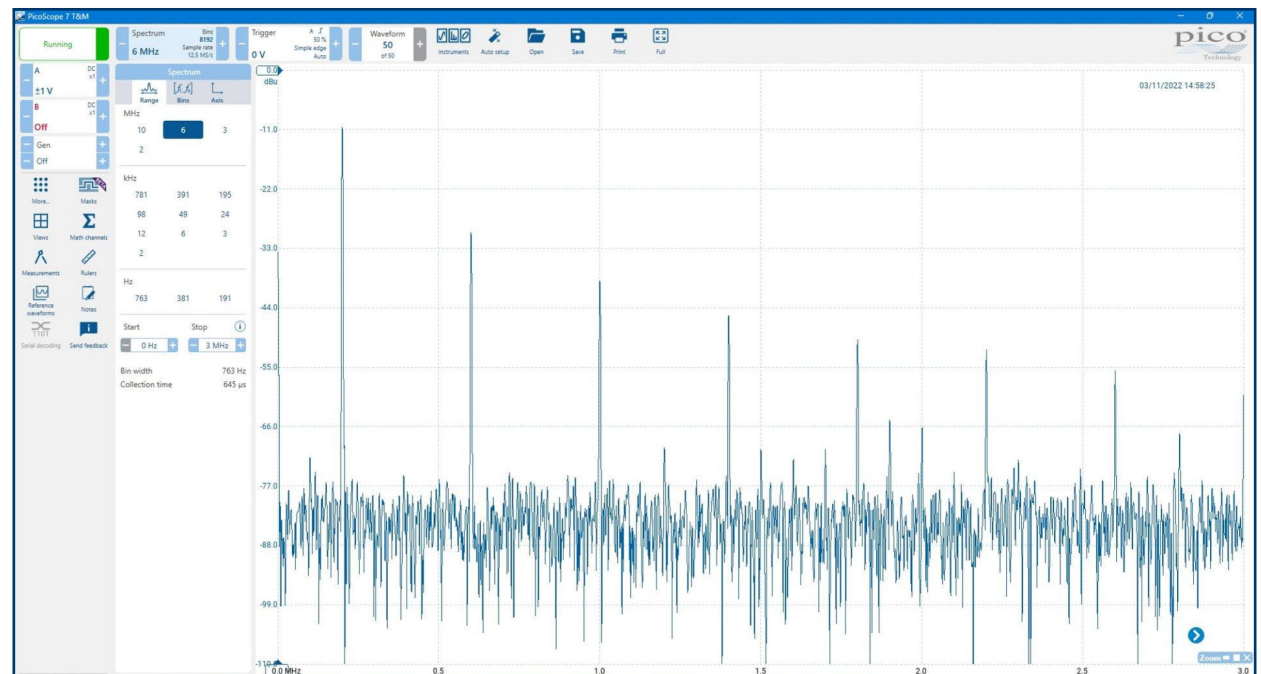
PicoScope 7 T&M

Running

Spectrum
6 MHz
Bins 8192
Sample rate 12.5 MS/s

Trigger
0 V
A
50 %
Simple edge
Auto

Waveform
50
of 50

Instruments Auto setup Open Save Print Full

pico
Technology

A DC x1
±1 V
B DC x1
Off
Gen
Off

More... Masks
Views Math channels
Measurements Rulers
Reference waveforms Notes
Serial decoding Send feedback

Spectrum
Range Bins Axis

MHz
10 6 3
2

kHz
781 391 195
98 49 24
12 6 3
2

Hz
763 381 191

Start Stop
0 Hz 3 MHz

Bin width 763 Hz
Collection time 645 µs

0.0
dBu
-11.0
-22.0
-33.0
-44.0
-55.0
-66.0
-77.0
-88.0
-99.0
-110

03/11/2022 14:58:25

0.0 MHz 0.5 1.0 1.5 2.0 2.5 3.0

Zoom